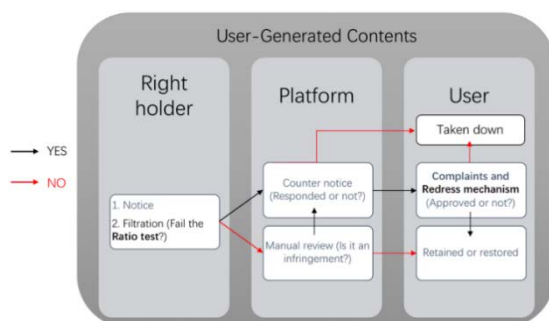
User-Generated Contents

YES

NO

Right holder

1. Notice

2. Filtration (Fail the **Ratio test**?)

Platform

Counter notice (Responded or not?)

Manual review (Is it an infringement?)

User

Taken down

Complaints and **Redress mechanism** (Approved or not?)

Retained or restored